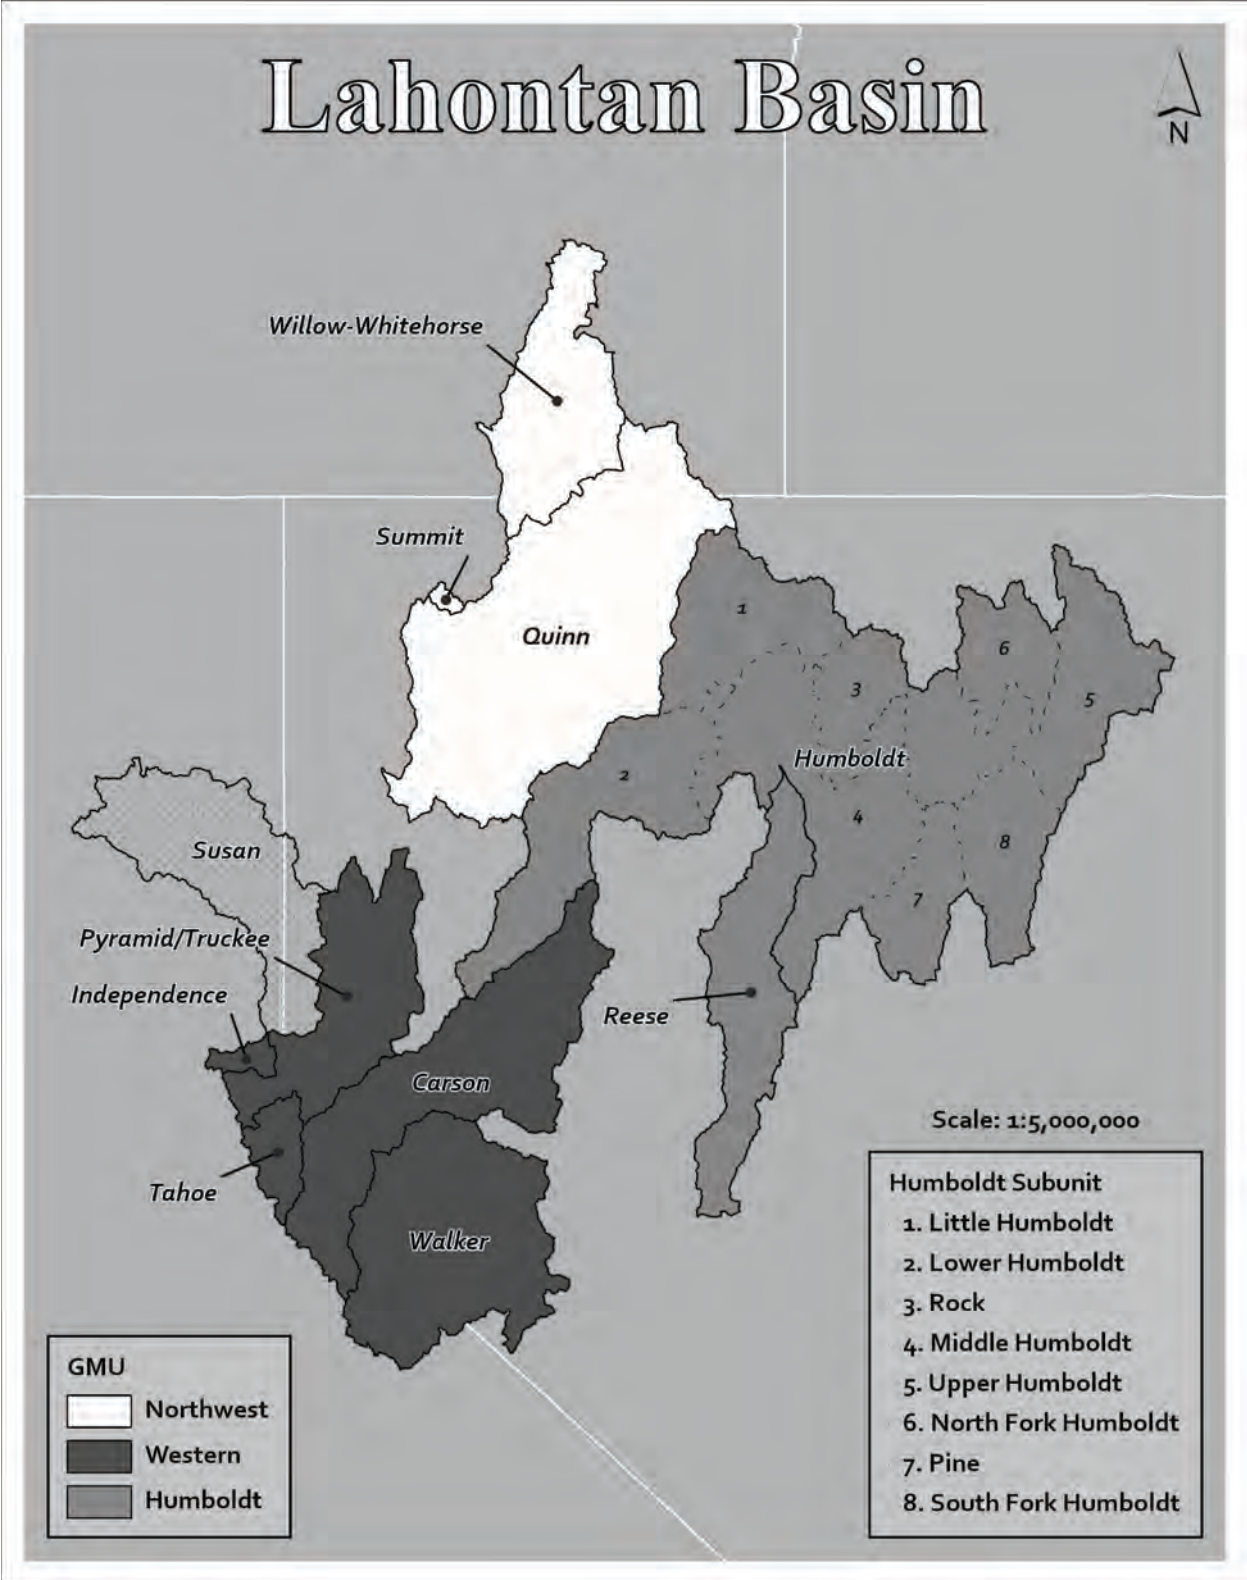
Lahontan Basin

N

Willow-Whitehorse

Summit

Quinn

1

3

6

5

2

Humboldt

4

8

7

Susan

Pyramid/Truckee

Independence

Reese

Carson

Tahoe

Walker

Scale: 1:5,000,000

Humboldt Subunit
1. Little Humboldt
2. Lower Humboldt
3. Rock
4. Middle Humboldt
5. Upper Humboldt
6. North Fork Humboldt
7. Pine
8. South Fork Humboldt

GMU
Northwest
Western
Humboldt